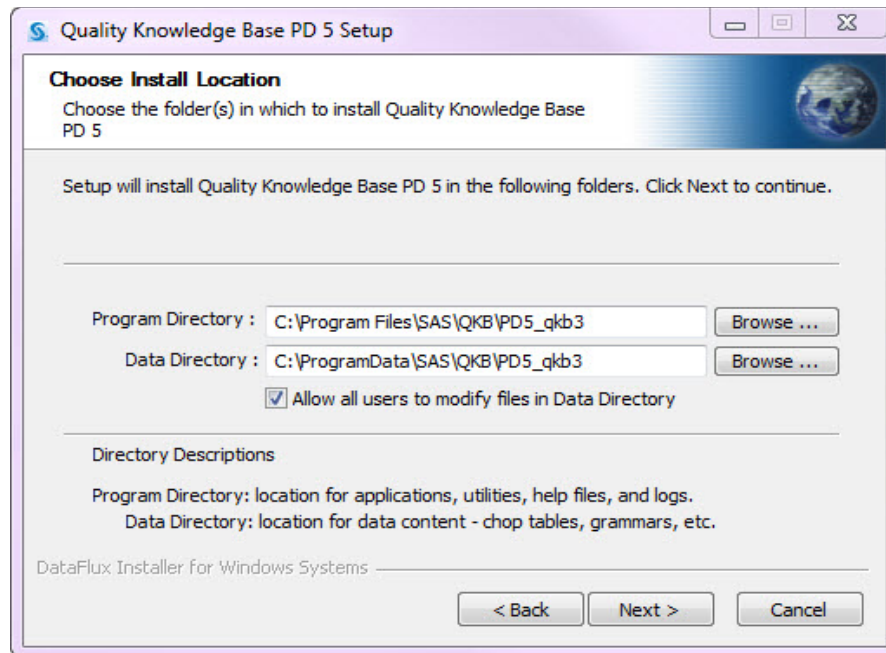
Quality Knowledge Base PD 5 Setup

Choose Install Location

Choose the folder(s) in which to install Quality Knowledge Base PD 5

Setup will install Quality Knowledge Base PD 5 in the following folders. Click Next to continue.

Program Directory : C:\Program Files\SAS\QKB\PD5_qkb3 Browse ...

Data Directory : C:\ProgramData\SAS\QKB\PD5_qkb3 Browse ...

Allow all users to modify files in Data Directory

Directory Descriptions

Program Directory: location for applications, utilities, help files, and logs.

Data Directory: location for data content - chop tables, grammars, etc.

DataFlux Installer for Windows Systems

< Back Next > Cancel